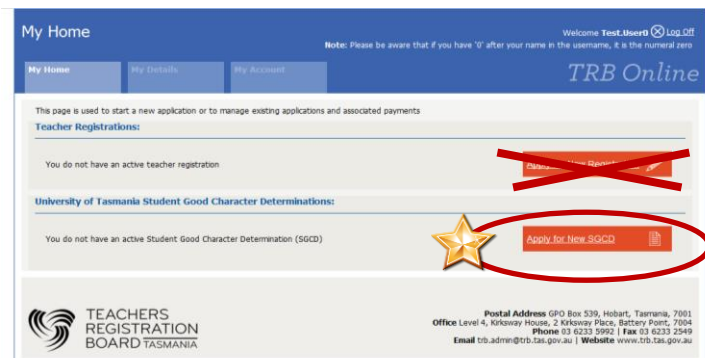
My Home

Welcome Test.User0 Log Off

Note: Please be aware that if you have '0' after your name in the username, it is the numeral zero

My Home | My Details | My Account

TRB Online

This page is used to start a new application or to manage existing applications and associated payments

Teacher Registrations:

You do not have an active teacher registration

Apply for New Registration

University of Tasmania Student Good Character Determinations:

You do not have an active Student Good Character Determination (SGCD)

Apply for New SGCD

TEACHERS REGISTRATION BOARD TASMANIA

Postal Address GPO Box 539, Hobart, Tasmania, 7001
Office Level 4, Kirksway House, 2 Kirksway Place, Battery Point, 7004
Phone 03 6233 5992 | Fax 03 6233 2549
Email trb.admin@trb.tas.gov.au | Website www.trb.tas.gov.au